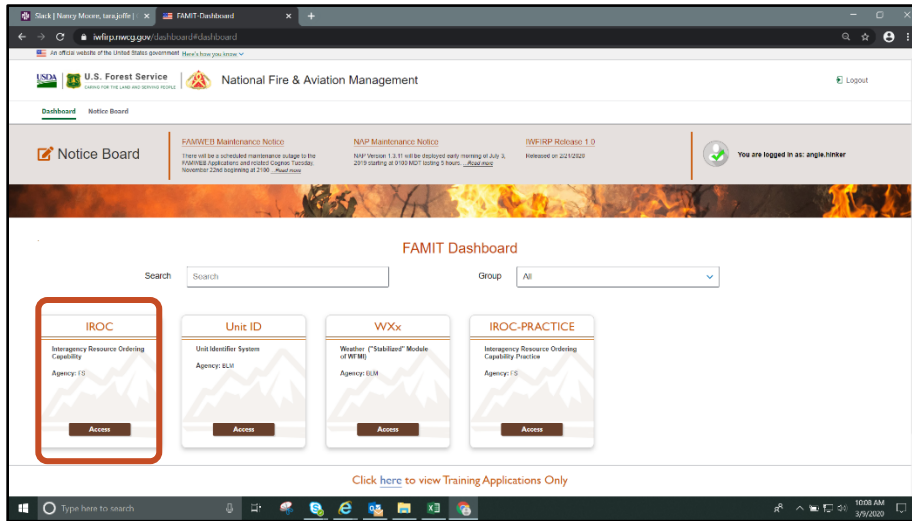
Slack | Nancy Moore, tara.joffe | ✕ FAMIT-Dashboard ✕ +

iwfirp.nwcg.gov/dashboard#dashboard

An official website of the United States government Here's how you know

USDA U.S. Forest Service CARING FOR THE LAND AND SERVING PEOPLE National Fire & Aviation Management

Logout

Dashboard Notice Board

Notice Board

FAMWEB Maintenance Notice
There will be a scheduled maintenance outage to the FAMWEB Applications and related Cognos Tuesday, November 22nd beginning at 2100 ...Read more

NAP Maintenance Notice
NAP Version 1.3.11 will be deployed early morning of July 3, 2019 starting at 0100 MDT lasting 5 hours. ...Read more

IWFIRP Release 1.0
Released on 2/21/2020

You are logged in as: angie.hinker

FAMIT Dashboard

Search Search

Group All

IROC
Interagency Resource Ordering Capability
Agency: FS
Access

Unit ID
Unit Identifier System
Agency: BLM
Access

WXx
Weather ("Stabilized" Module of WFMI)
Agency: BLM
Access

IROC-PRACTICE
Interagency Resource Ordering Capability Practice
Agency: FS
Access

Click here to view Training Applications Only

Type here to search

10:08 AM
3/9/2020